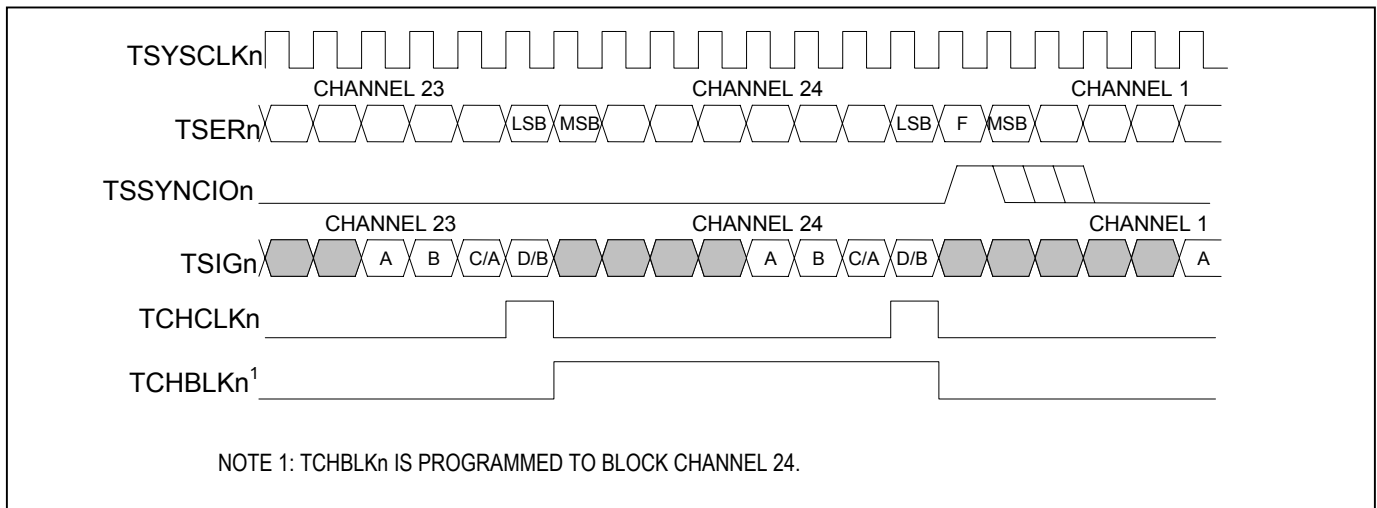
TSYSCLKn

CHANNEL 23 CHANNEL 24 CHANNEL 1

TSERn LSB MSB LSB F MSB

TSSYNCIOn

CHANNEL 23 CHANNEL 24 CHANNEL 1

TSIGn A B C/A D/B A B C/A D/B A

TCHCLKn

TCHBLKn$^1$

NOTE 1: TCHBLKn IS PROGRAMMED TO BLOCK CHANNEL 24.